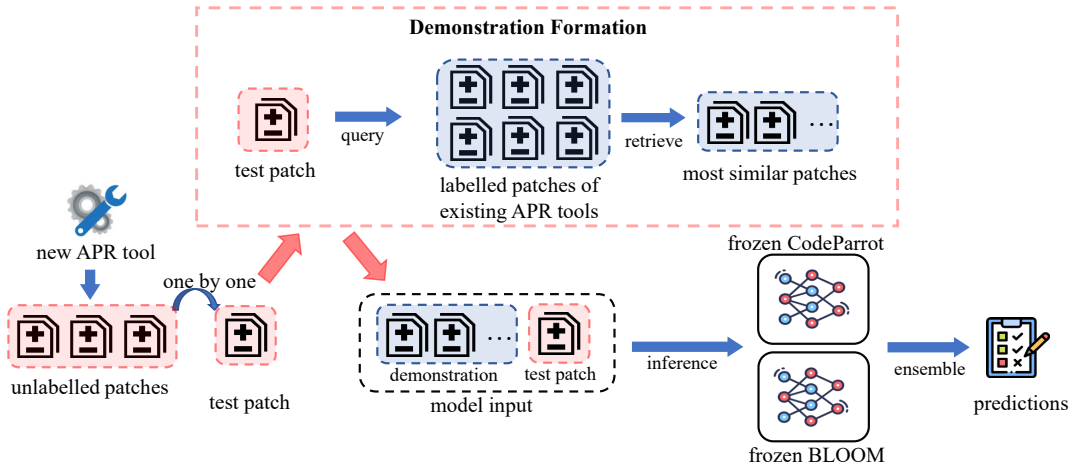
Demonstration Formation

test patch

query

labelled patches of existing APR tools

retrieve

most similar patches

...

new APR tool

one by one

unlabelled patches

test patch

demonstration

...

test patch

model input

inference

frozen CodeParrot

frozen BLOOM

ensemble

predictions